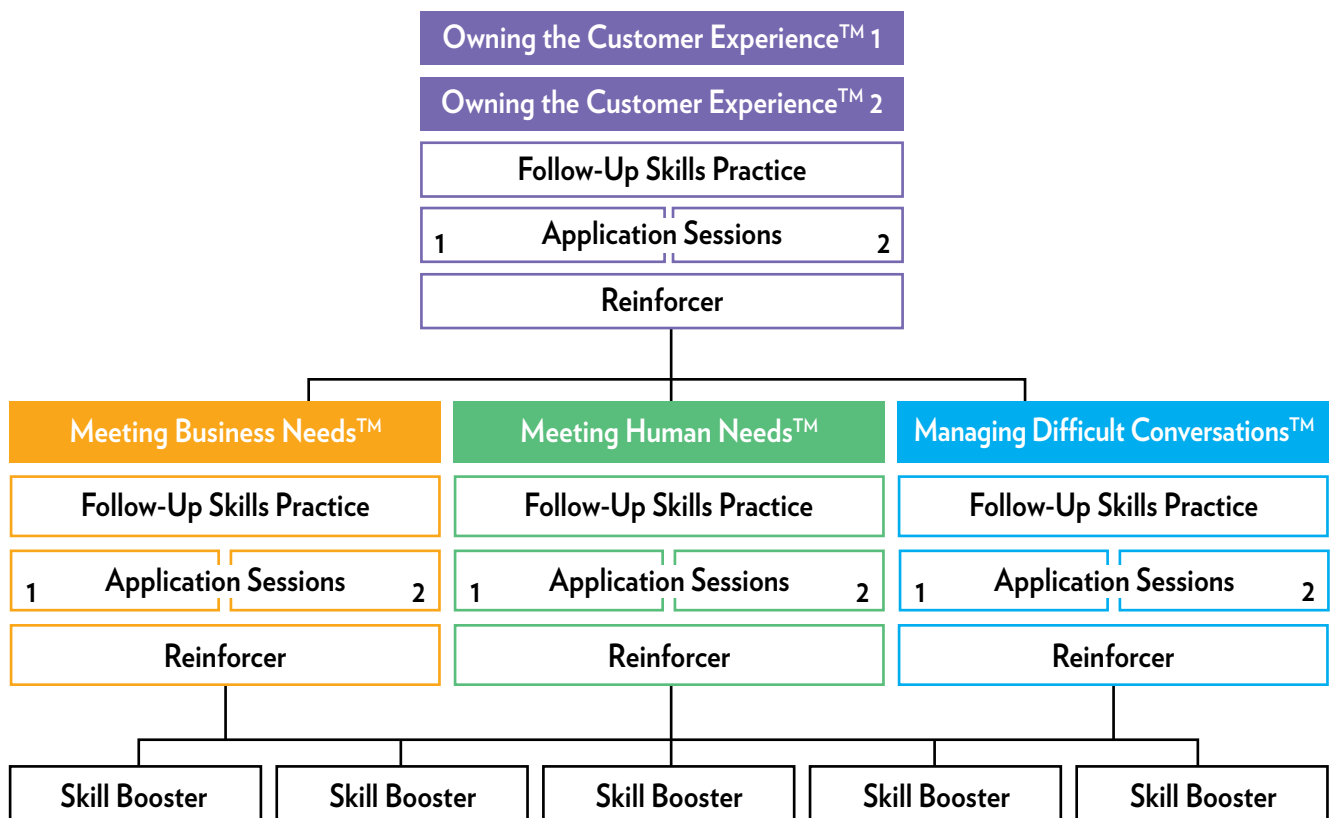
Owning the Customer Experience$^{TM}$ 1

Owning the Customer Experience$^{TM}$ 2

Follow-Up Skills Practice

1 Application Sessions 2

Reinforcer

Meeting Business Needs$^{TM}$

Follow-Up Skills Practice

1 Application Sessions 2

Reinforcer

Meeting Human Needs$^{TM}$

Follow-Up Skills Practice

1 Application Sessions 2

Reinforcer

Managing Difficult Conversations$^{TM}$

Follow-Up Skills Practice

1 Application Sessions 2

Reinforcer

Skill Booster

Skill Booster

Skill Booster

Skill Booster

Skill Booster